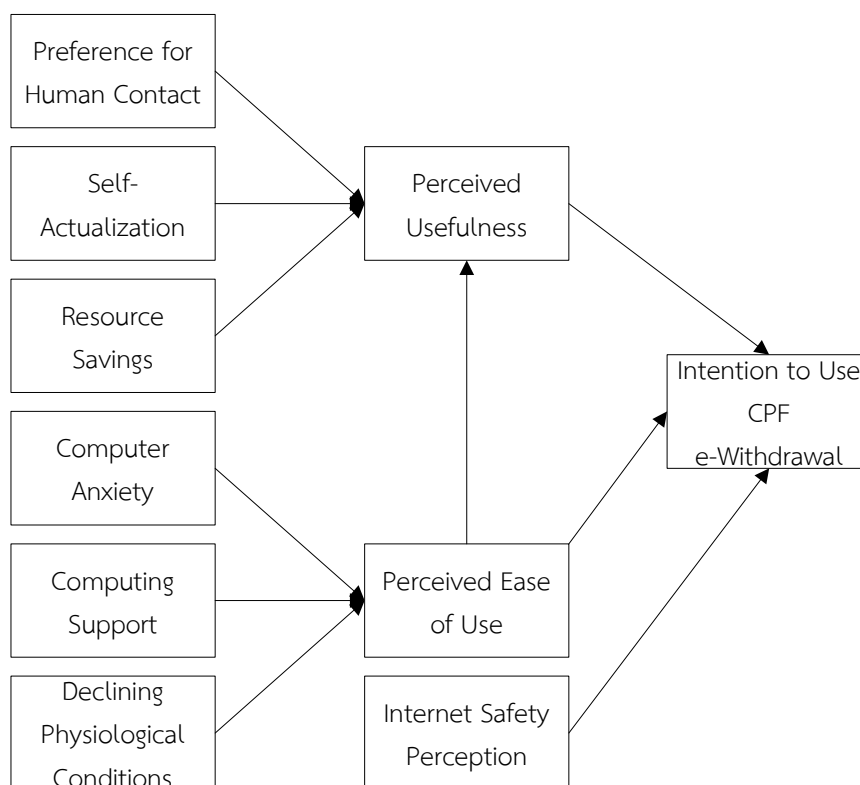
Preference for Human Contact

Self-Actualization

Resource Savings

Computer Anxiety

Computing Support

Declining Physiological Conditions

Perceived Usefulness

Perceived Ease of Use

Internet Safety Perception

Intention to Use CPF e-Withdrawal